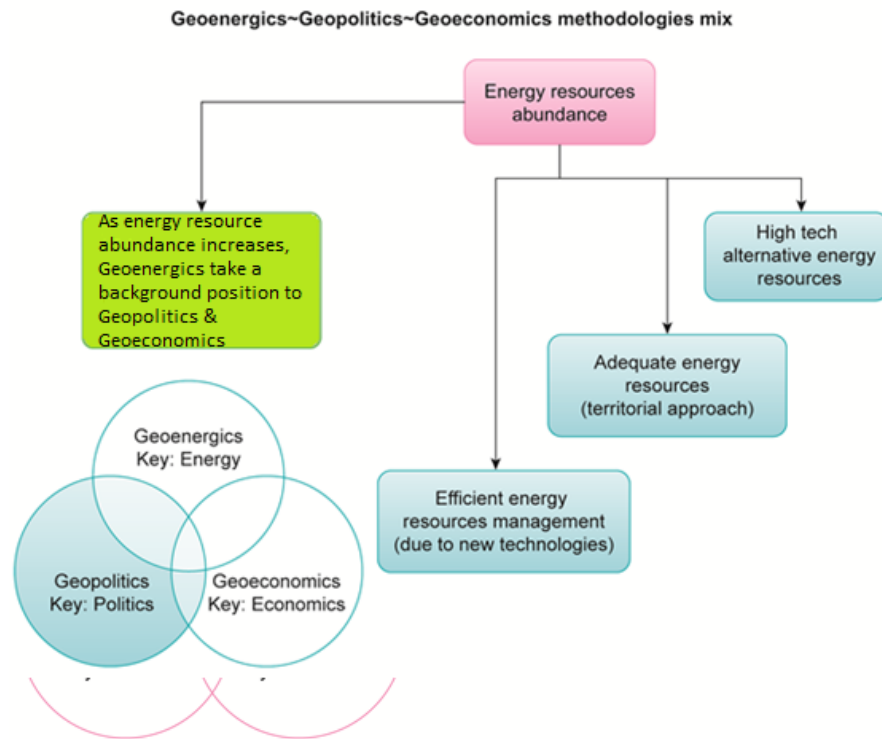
Geoenergics~Geopolitics~Geoeconomics methodologies mix

Energy resources abundance

As energy resource abundance increases, Geoenergics take a background position to Geopolitics & Geoeconomics

High tech alternative energy resources

Adequate energy resources (territorial approach)

Efficient energy resources management (due to new technologies)

Geoenergics Key: Energy

Geopolitics Key: Politics

Geoeconomics Key: Economics